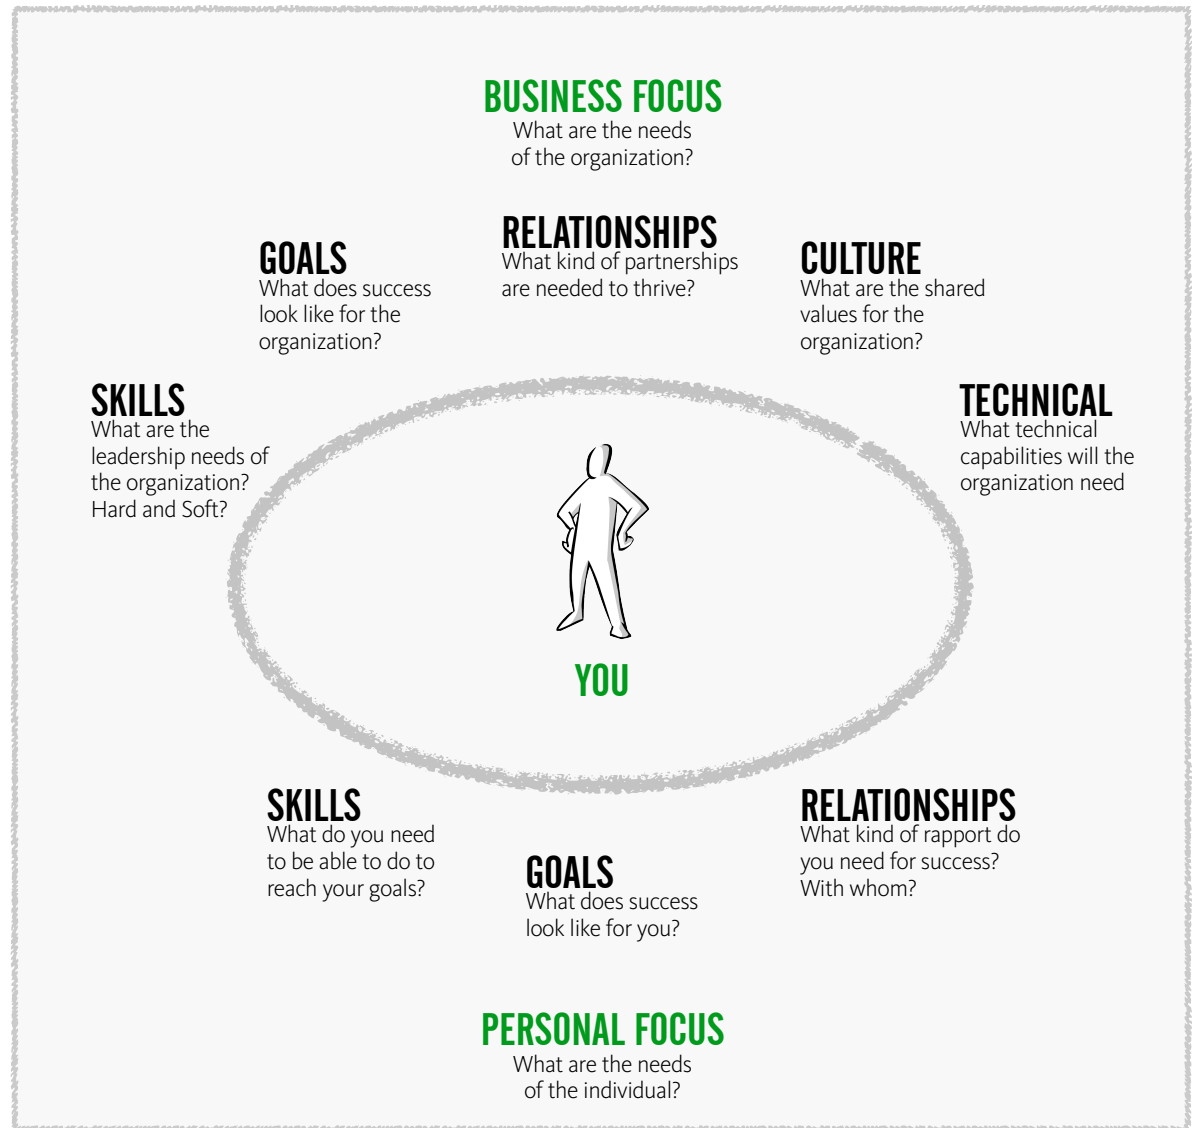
BUSINESS FOCUS
What are the needs of the organization?

GOALS
What does success look like for the organization?

RELATIONSHIPS
What kind of partnerships are needed to thrive?

CULTURE
What are the shared values for the organization?

SKILLS
What are the leadership needs of the organization? Hard and Soft?

TECHNICAL
What technical capabilities will the organization need

YOU

SKILLS
What do you need to be able to do to reach your goals?

GOALS
What does success look like for you?

RELATIONSHIPS
What kind of rapport do you need for success? With whom?

PERSONAL FOCUS
What are the needs of the individual?